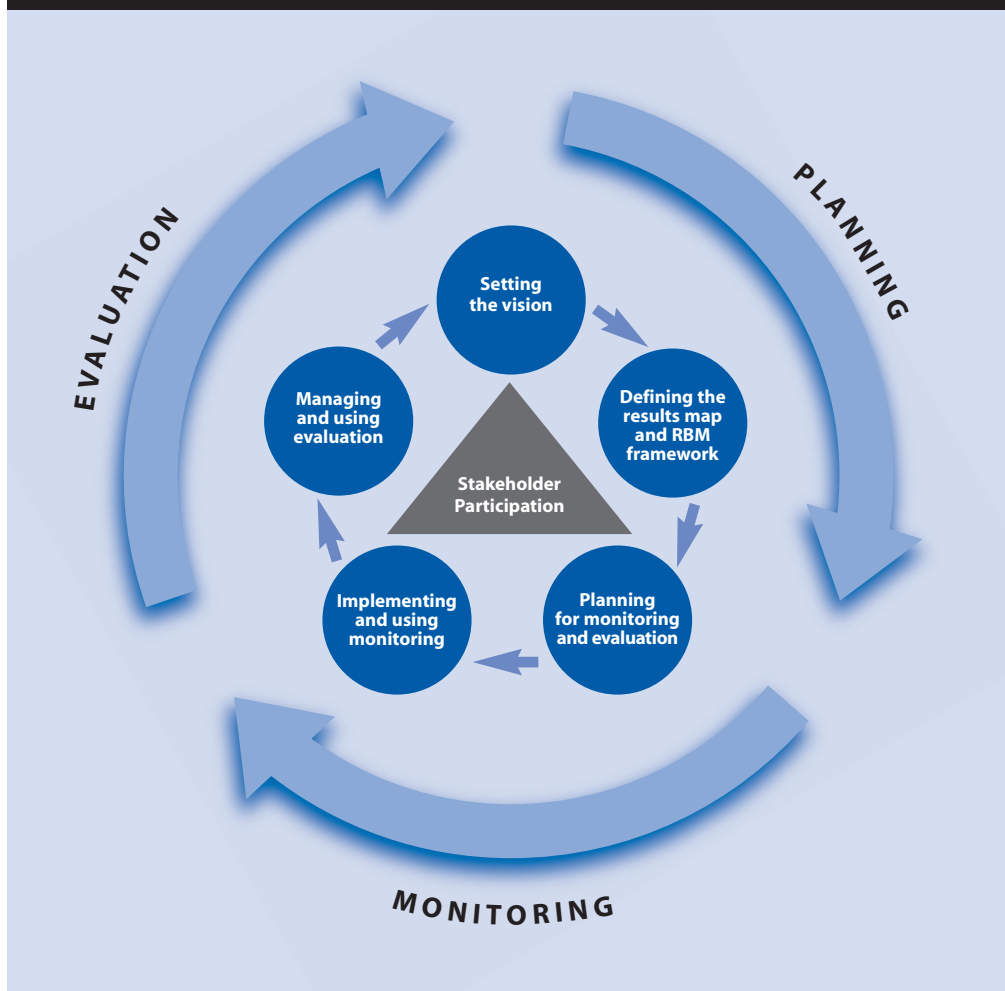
PLANNING

MONITORING

EVALUATION

Setting the vision

Defining the results map and RBM framework

Planning for monitoring and evaluation

Implementing and using monitoring

Managing and using evaluation

Stakeholder Participation